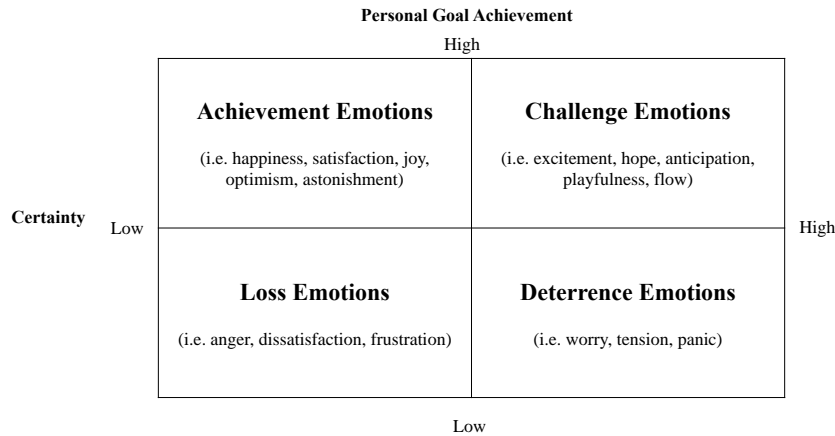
Personal Goal Achievement

High

Achievement Emotions

(i.e. happiness, satisfaction, joy, optimism, astonishment)

Challenge Emotions

(i.e. excitement, hope, anticipation, playfulness, flow)

Certainty

Low

High

Loss Emotions

(i.e. anger, dissatisfaction, frustration)

Deterrence Emotions

(i.e. worry, tension, panic)

Low